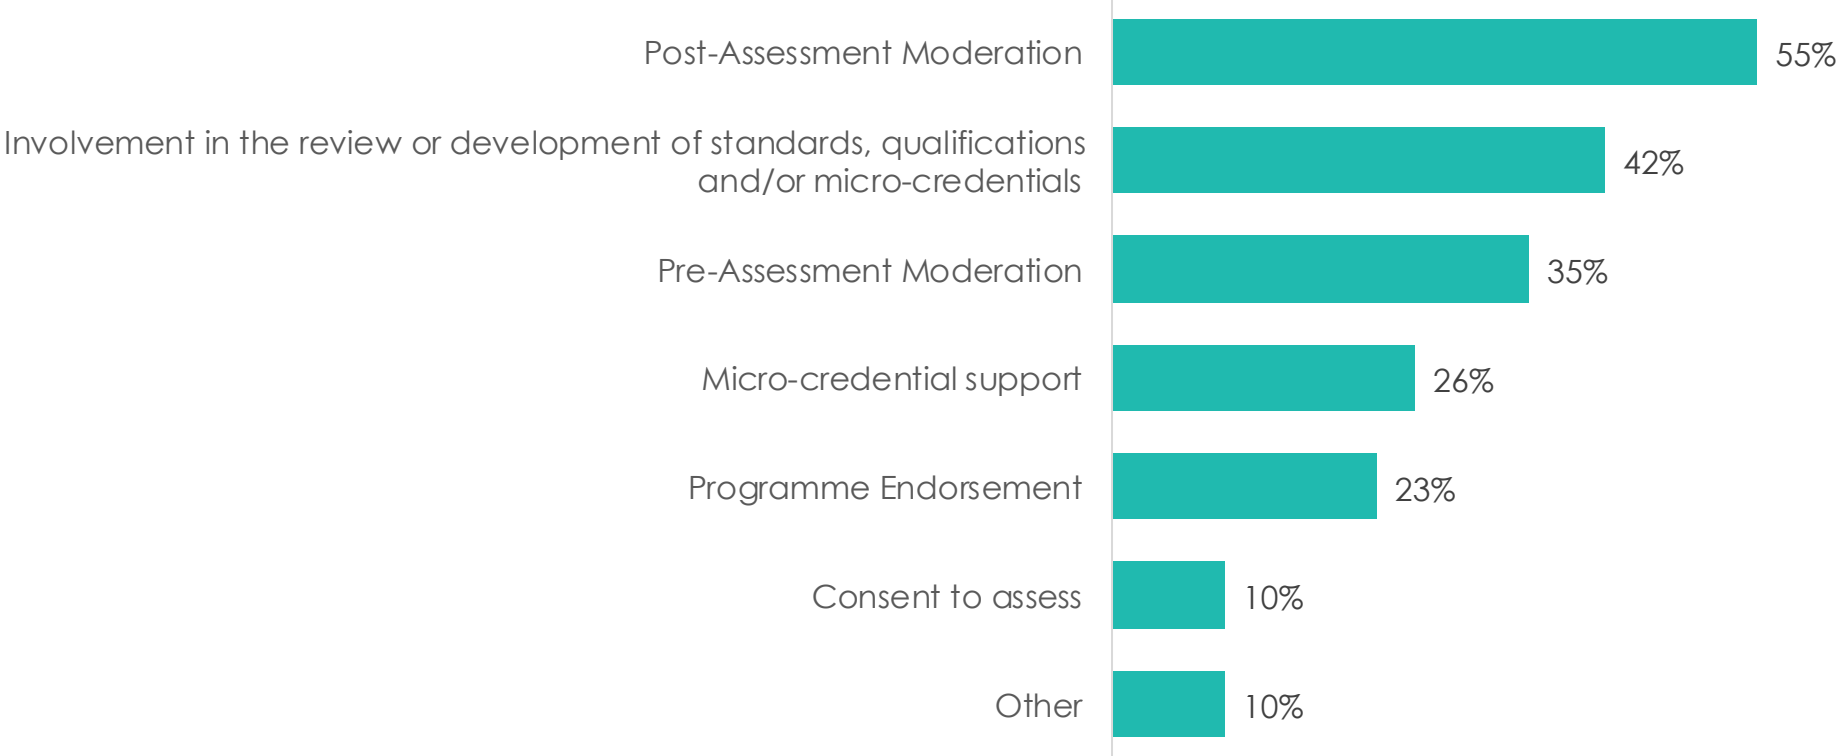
Post-Assessment Moderation 55%

Involvement in the review or development of standards, qualifications and/or micro-credentials 42%

Pre-Assessment Moderation 35%

Micro-credential support 26%

Programme Endorsement 23%

Consent to assess 10%

Other 10%